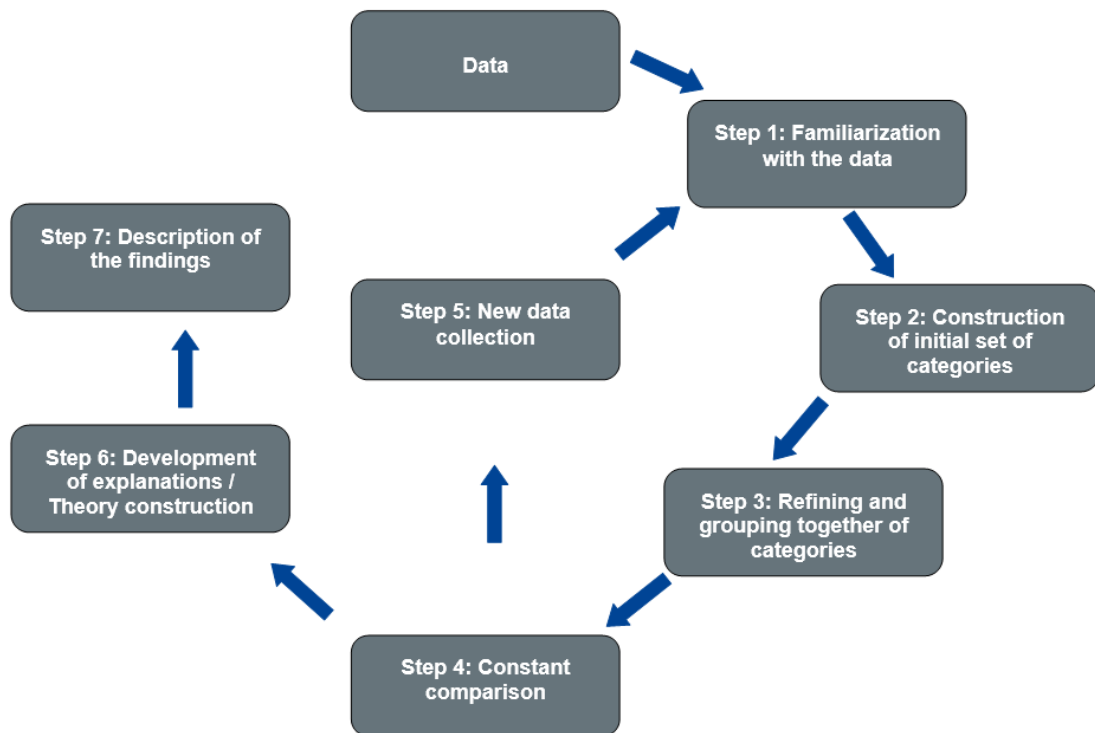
Data

Step 1: Familiarization with the data

Step 2: Construction of initial set of categories

Step 3: Refining and grouping together of categories

Step 4: Constant comparison

Step 5: New data collection

Step 6: Development of explanations / Theory construction

Step 7: Description of the findings